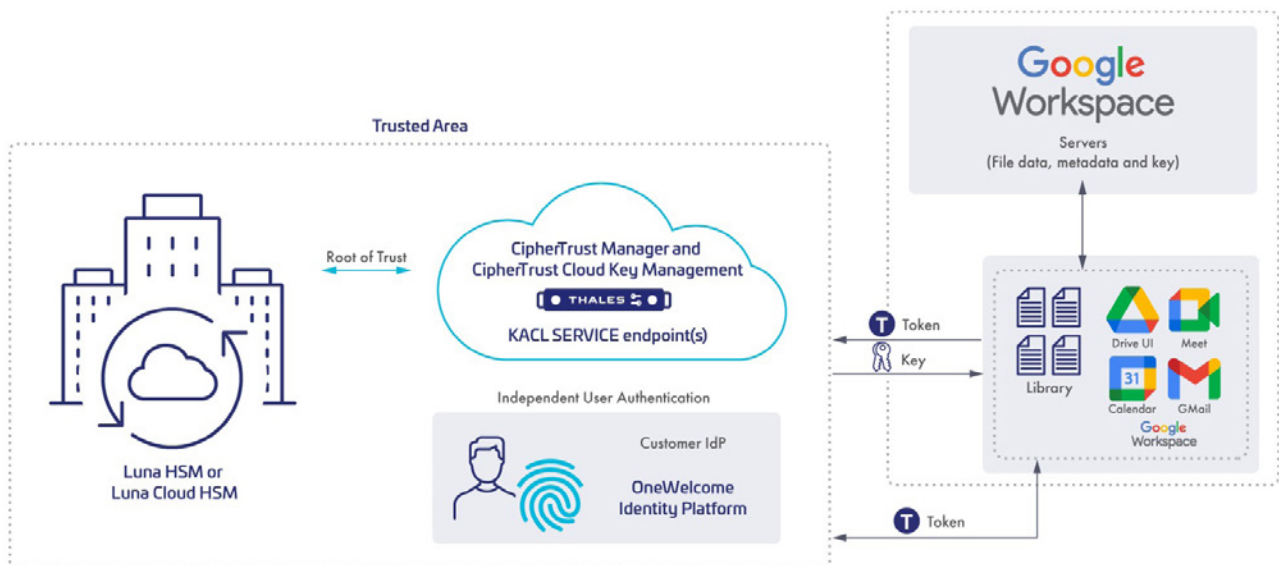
Google Workspace

Servers
(File data, metadata and key)

Trusted Area

Root of Trust

CipherTrust Manager and
CipherTrust Cloud Key Management

THALES

KACL SERVICE endpoint(s)

T Token

Key

Library

Drive UI

Meet

31

Calendar

GMail

Google Workspace

Independent User Authentication

Customer IdP

OneWelcome Identity Platform

Luna HSM or
Luna Cloud HSM

T Token